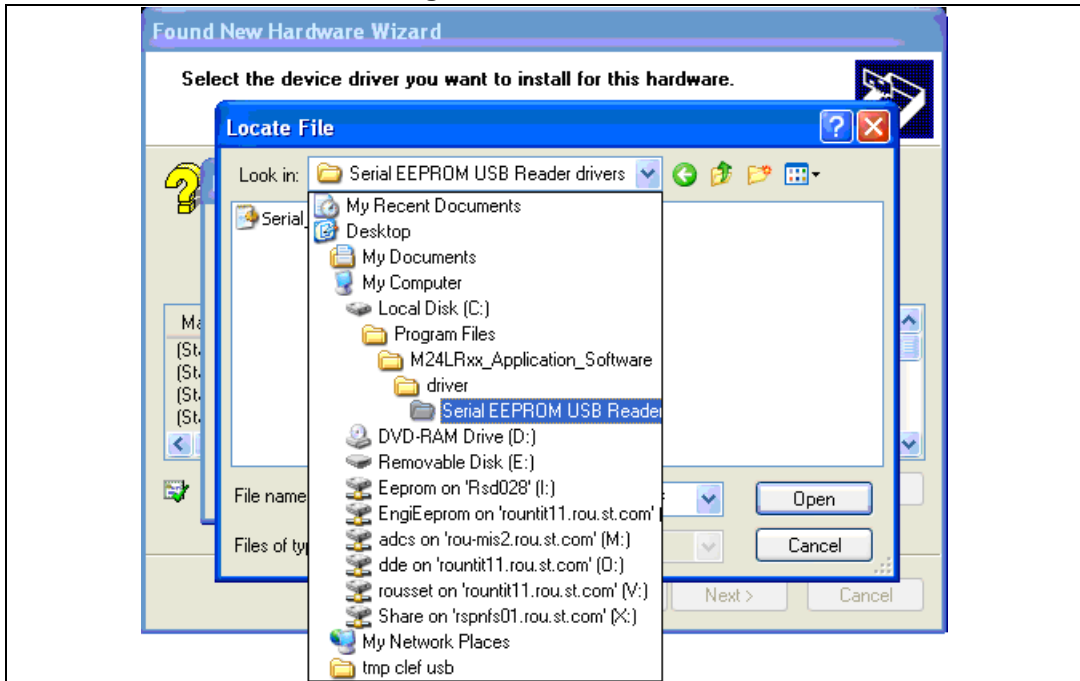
Found New Hardware Wizard

Select the device driver you want to install for this hardware.

Locate File

Look in: Serial EEPROM USB Reader drivers

Serial_

My Recent Documents
Desktop
My Documents
My Computer
Local Disk (C:)
Program Files
M24LRxx_Application_Software
driver
Serial EEPROM USB Reader
DVD-RAM Drive (D:)
Removable Disk (E:)
Eeprom on 'Rsd028' (I:)
EngiEeprom on 'rountit11.rou.st.com'
adcs on 'rou-mis2.rou.st.com' (M:)
dde on 'rountit11.rou.st.com' (O:)
rousset on 'rountit11.rou.st.com' (V:)
Share on 'rspnfs01.rou.st.com' (X:)
My Network Places
tmp clef usb

Ma
(St
(St
(St
(St

File name

Files of typ

Open

Cancel

Next >

Cancel